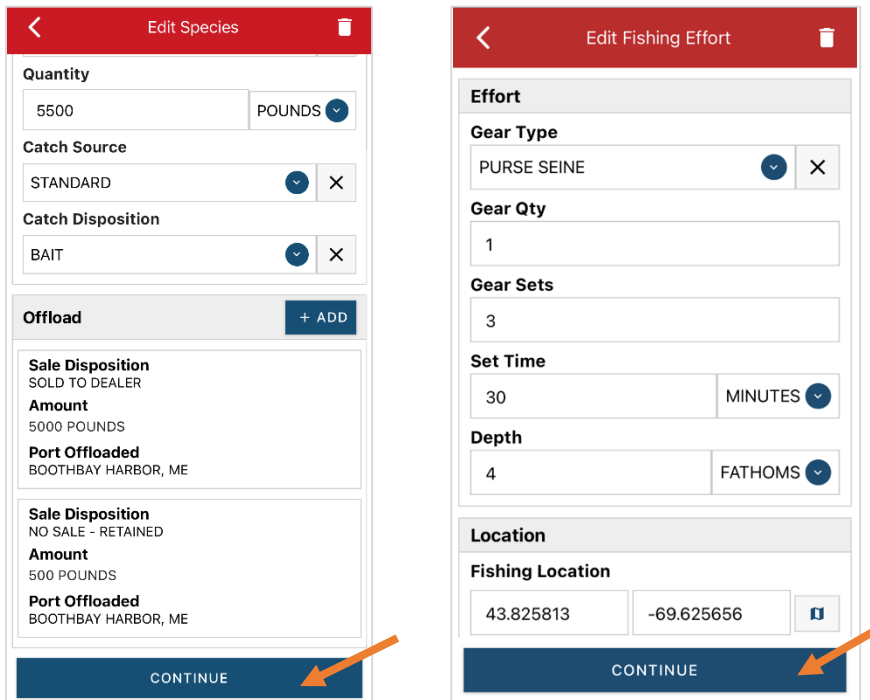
Edit Species

Quantity

5500

POUNDS

Catch Source

STANDARD

Catch Disposition

BAIT

Offload

+ ADD

Sale Disposition
SOLD TO DEALER
Amount
5000 POUNDS
Port Offloaded
BOOTHBAY HARBOR, ME

Sale Disposition
NO SALE - RETAINED
Amount
500 POUNDS
Port Offloaded
BOOTHBAY HARBOR, ME

CONTINUE

Edit Fishing Effort

Effort

Gear Type

PURSE SEINE

Gear Qty

1

Gear Sets

3

Set Time

30

MINUTES

Depth

4

FATHOMS

Location

Fishing Location

43.825813

-69.625656

CONTINUE